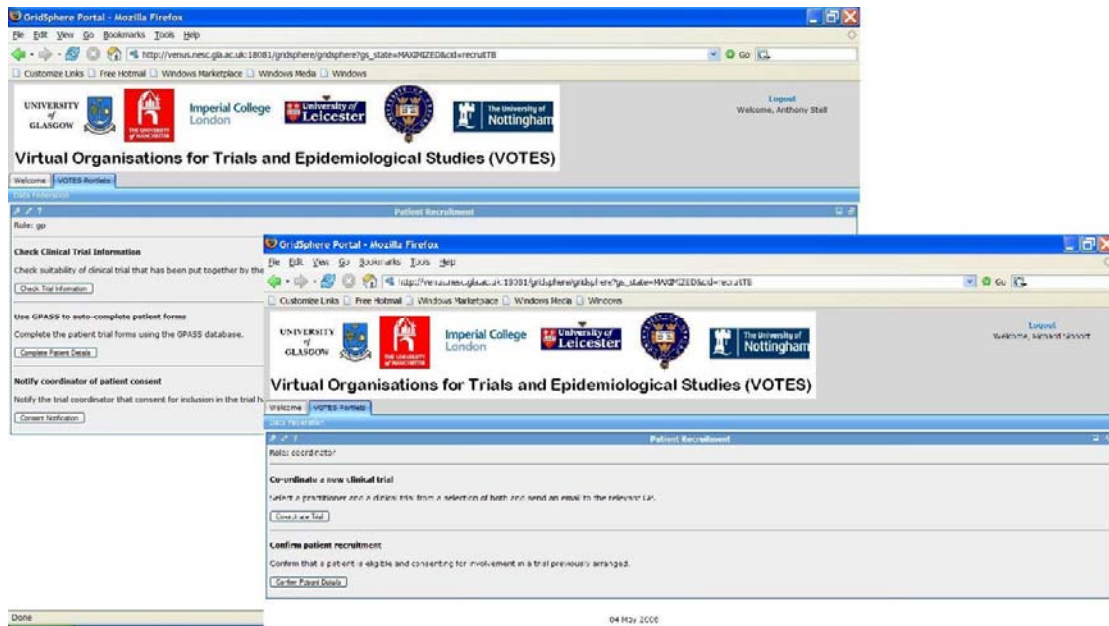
GridSphere Portal - Mozilla Firefox

File Edit View Go Bookmarks Tools Help

http://venus.nesc.gla.ac.uk:18081/gridsphere/gridsphere?gs_state=MAXIMIZED&cid=recruitTB

Go

Customize Links Free Hotmail Windows Marketplace Windows Media Windows

UNIVERSITY of GLASGOW

THE UNIVERSITY of MANCHESTER

Imperial College London

University of Leicester

The University of Nottingham

Logout
Welcome, Anthony Stell

Virtual Organisations for Trials and Epidemiological Studies (VOTES)

Welcome VOTES Portlets

Data Federation

Patient Recruitment

Role: gp

Check Clinical Trial Information

Check suitability of clinical trial that has been put together by the

Check Trial Information

Use GPASS to auto-complete patient forms

Complete the patient trial forms using the GPASS database.

Complete Patient Details

Notify coordinator of patient consent

Notify the trial coordinator that consent for inclusion in the trial h

Consent Notification

Done

GridSphere Portal - Mozilla Firefox

File Edit View Go Bookmarks Tools Help

http://venus.nesc.gla.ac.uk:18081/gridsphere/gridsphere?gs_state=MAXIMIZED&cid=recruitTB

Go

Customize Links Free Hotmail Windows Marketplace Windows Media Windows

UNIVERSITY of GLASGOW

THE UNIVERSITY of MANCHESTER

Imperial College London

University of Leicester

The University of Nottingham

Logout
Welcome, Richard Sinnott

Virtual Organisations for Trials and Epidemiological Studies (VOTES)

Welcome VOTES Portlets

Data Federation

Patient Recruitment

Role: coordinator

Co-ordinate a new clinical trial

Select a practitioner and a clinical trial from a selection of both and send an email to the relevant GP.

Coordinate Trial

Confirm patient recruitment

Confirm that a patient is eligible and consenting for involvement in a trial previously arranged.

Confirm Patient Details

04 May 2006